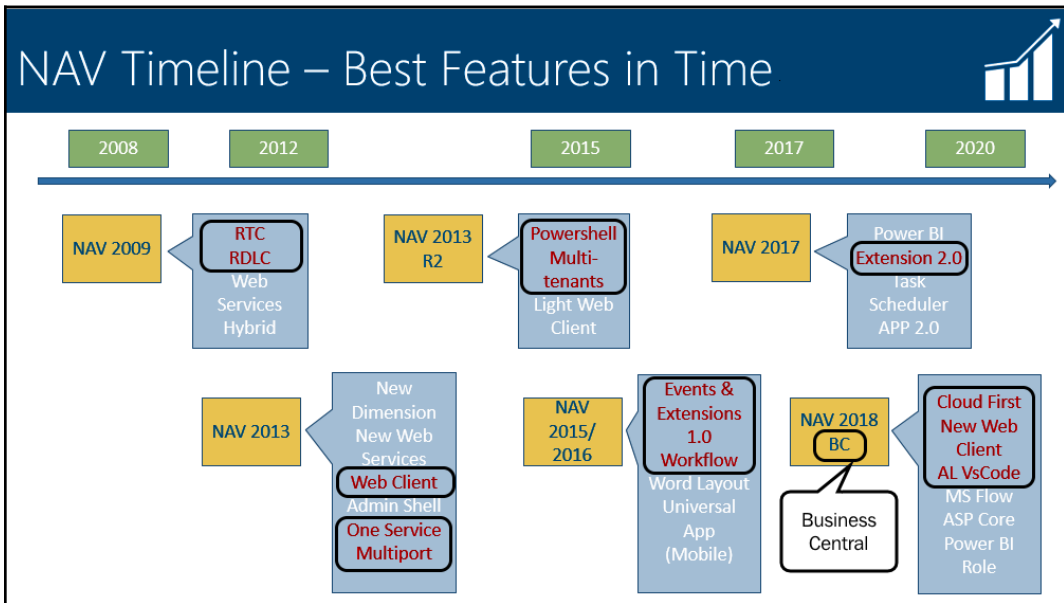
NAV Timeline – Best Features in Time

2008

2012

2015

2017

2020

NAV 2009

RTC
RDLC
Web Services
Hybrid

NAV 2013 R2

Powershell
Multi-tenants
Light Web Client

NAV 2017

Power BI
Extension 2.0
Task Scheduler
APP 2.0

NAV 2013

New Dimension
New Web Services
Web Client
Admin Shell
One Service
Multiport

NAV 2015/ 2016

Events & Extensions 1.0
Workflow
Word Layout
Universal App (Mobile)

NAV 2018
BC

Business Central

Cloud First
New Web Client
AL VsCode
MS Flow
ASP Core
Power BI
Role